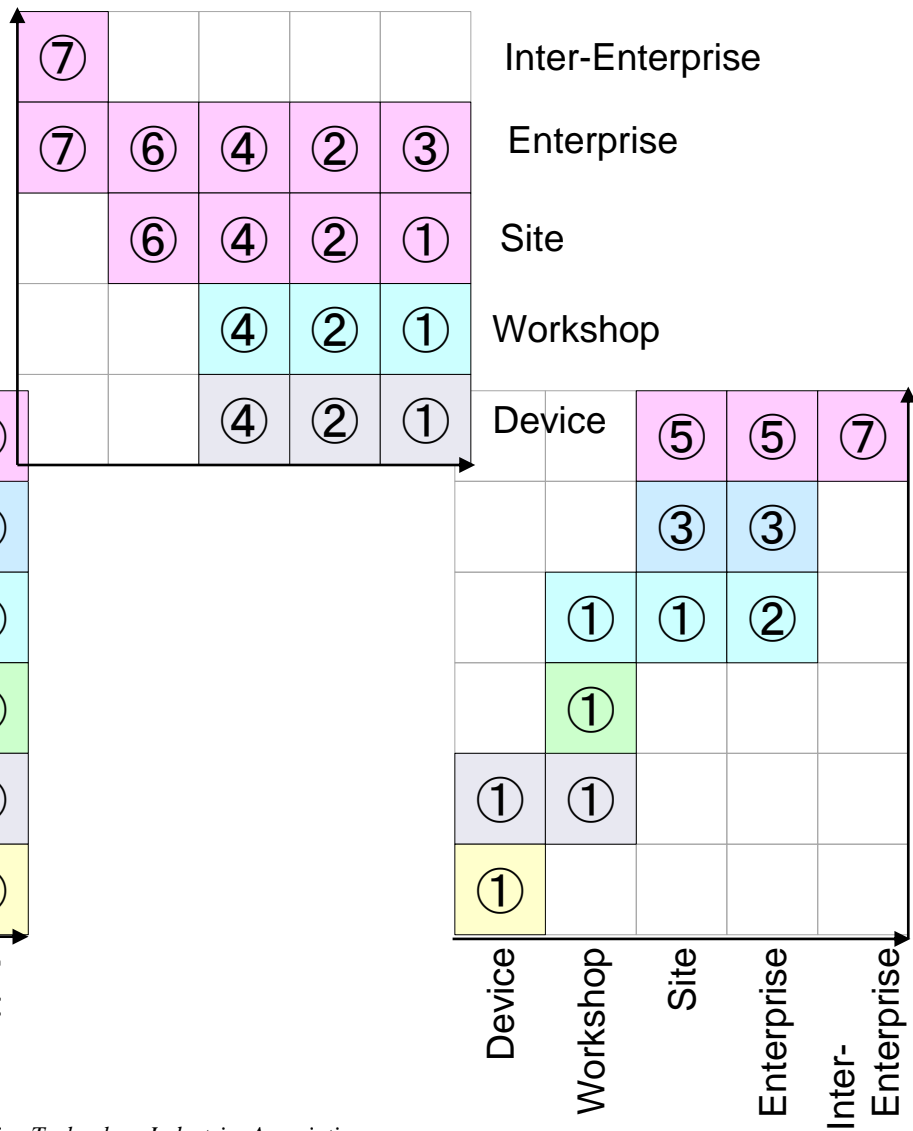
| ⑦ | | | | | Inter-Enterprise |
|---|---|---|---|---|---|
| ⑦ | ⑥ | ④ | ② | ③ | Enterprise |
| | ⑥ | ④ | ② | ① | Site |
| | | ④ | ② | ① | Workshop |
| | | ④ | ② | ① | Device |

| | | ⑤ | ⑤ | ⑦ |
|---|---|---|---|---|
| | | ③ | ③ | |
| | ① | ① | ② | |
| | ① | | | |
| ① | ① | | | |
| ① | | | | |
| Device | Workshop | Site | Enterprise | Inter-Enterprise |

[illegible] Technology Industries Association